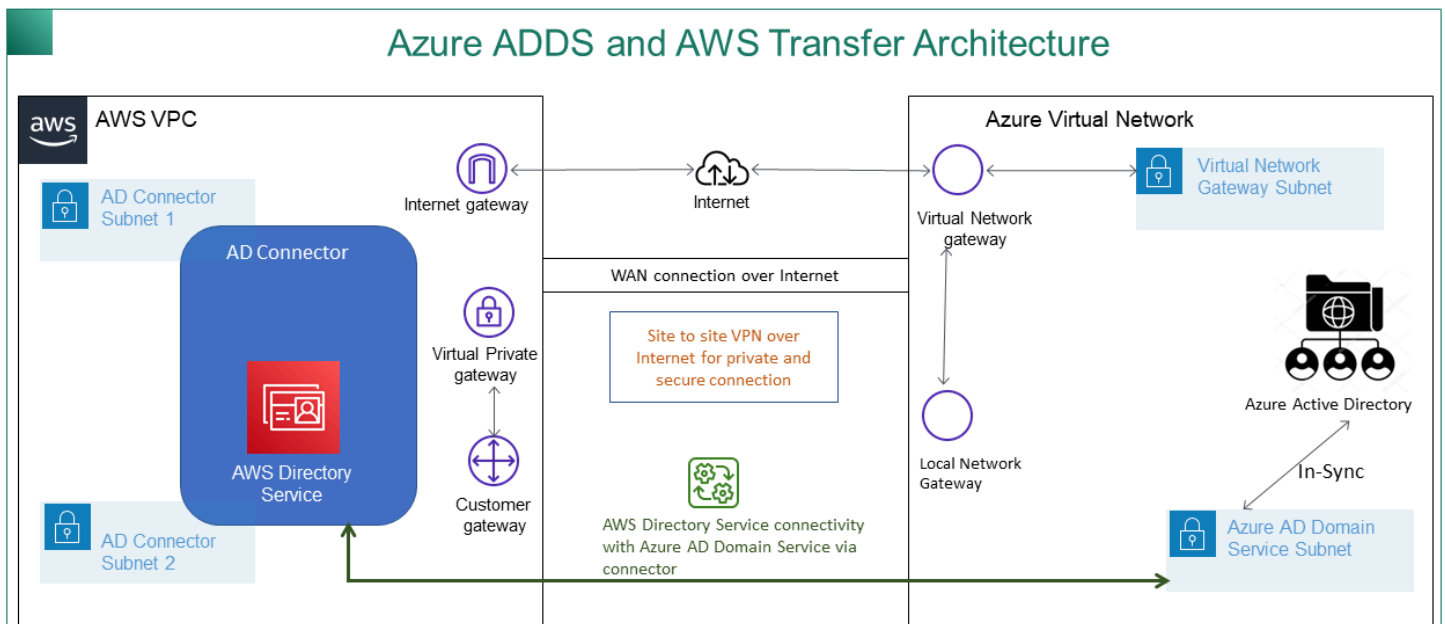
Azure ADDS and AWS Transfer Architecture

aws

AWS VPC

AD Connector Subnet 1

AD Connector

AWS Directory Service

AD Connector Subnet 2

Internet gateway

Virtual Private gateway

Customer gateway

Internet

WAN connection over Internet

Site to site VPN over Internet for private and secure connection

AWS Directory Service connectivity with Azure AD Domain Service via connector

Azure Virtual Network

Virtual Network gateway

Virtual Network Gateway Subnet

Local Network Gateway

Azure Active Directory

In-Sync

Azure AD Domain Service Subnet